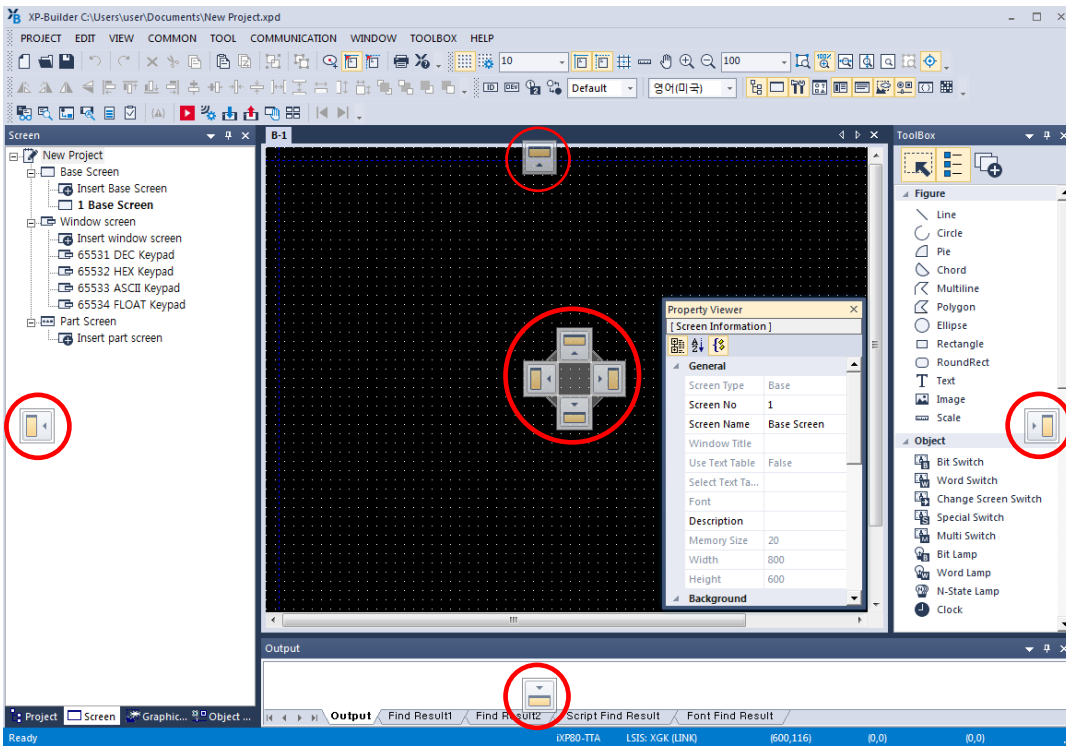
XP-Builder C:\Users\user\Documents\New Project.xpd

PROJECT EDIT VIEW COMMON TOOL COMMUNICATION WINDOW TOOLBOX HELP

10 100 Default 영어(미국)

Screen

New Project
Base Screen
Insert Base Screen
1 Base Screen
Window screen
Insert window screen
65531 DEC Keypad
65532 HEX Keypad
65533 ASCII Keypad
65534 FLOAT Keypad
Part Screen
Insert part screen

B-1

Property Viewer
[ Screen Information ]

| General | |
|---|---|
| Screen Type | Base |
| Screen No | 1 |
| Screen Name | Base Screen |
| Window Title | |
| Use Text Table | False |
| Select Text Ta... | |
| Font | |
| Description | |
| Memory Size | 20 |
| Width | 800 |
| Height | 600 |
| Background | |

ToolBox

Figure
Line
Circle
Pie
Chord
Multiline
Polygon
Ellipse
Rectangle
RoundRect
Text
Image
Scale

Object
Bit Switch
Word Switch
Change Screen Switch
Special Switch
Multi Switch
Bit Lamp
Word Lamp
N-State Lamp
Clock

Output

Project Screen Graphic... Object ...

Output Find Result1 Find Result2 Script Find Result Font Find Result

Ready iXP80-TTA LSIS: XGK (LINK) (600,116) (0,0) (0,0)